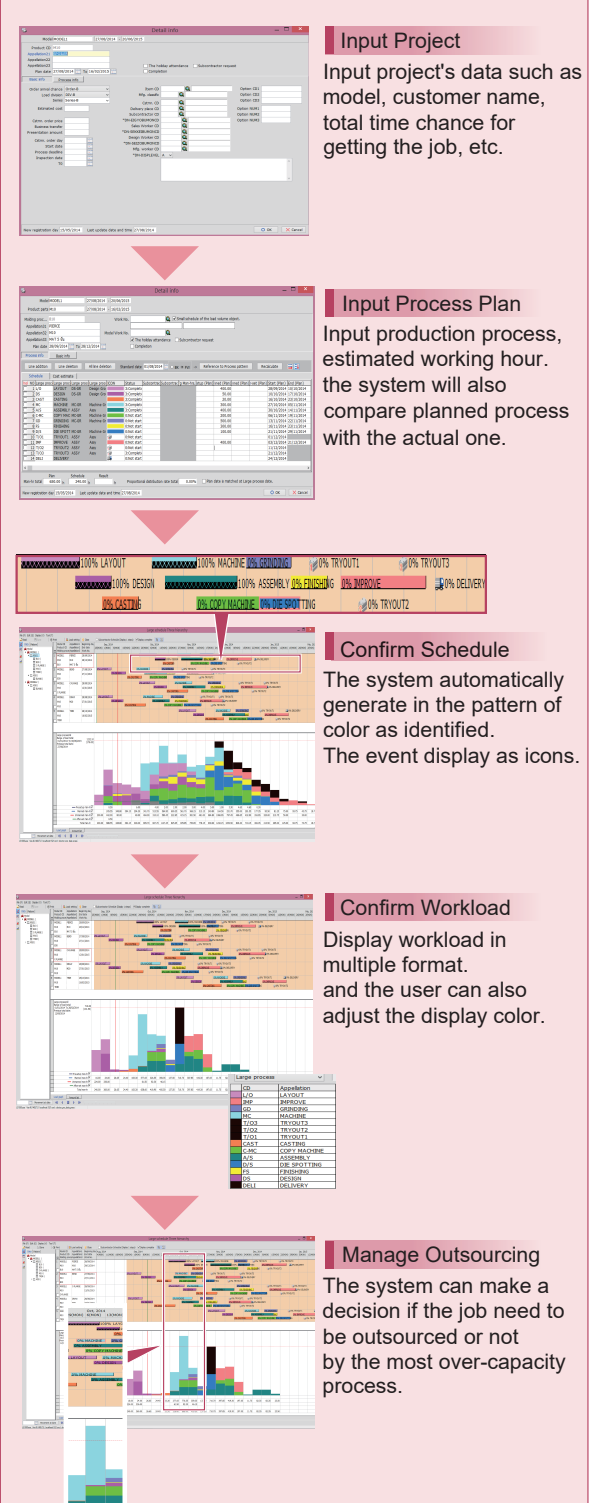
Input Project

Input project's data such as model, customer name, total time chance for getting the job, etc.

Input Process Plan

Input production process, estimated working hour. the system will also compare planned process with the actual one.

100% LAYOUT 100% MACHINE 0% GRINDING 0% TRYOUT1 0% TRYOUT3
100% DESIGN 100% ASSEMBLY 0% FINISHING 0% IMPROVE 0% DELIVERY
0% CASTING 0% COPY MACHINE 0% DIE SPOTTING 0% TRYOUT2

Confirm Schedule

The system automatically generate in the pattern of color as identified.
The event display as icons.

Confirm Workload

Display workload in multiple format.
and the user can also adjust the display color.

Large process

| CD | Appellation |
|---|---|
| L/O | LAYOUT |
| IMP | IMPROVE |
| GD | GRINDING |
| MC | MACHINE |
| T/O3 | TRYOUT3 |
| T/O2 | TRYOUT2 |
| T/O1 | TRYOUT1 |
| CAST | CASTING |
| C-MC | COPY MACHINE |
| A/S | ASSEMBLY |
| D/S | DIE SPOTTING |
| FS | FINISHING |
| DS | DESIGN |
| DELI | DELIVERY |

Manage Outsourcing

The system can make a decision if the job need to be outsourced or not by the most over-capacity process.